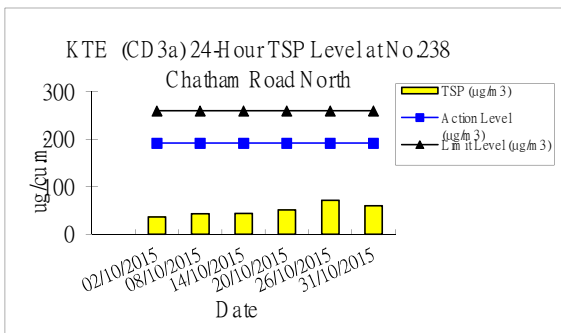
KTE (CD3a) 24-Hour TSP Level at No.238 Chatham Road North

300
200
100
0

ug/cum

02/10/2015
08/10/2015
14/10/2015
20/10/2015
26/10/2015
31/10/2015

Date

TSP (ug/m3)
Action Level (ug/m3)
Limit Level (ug/m3)